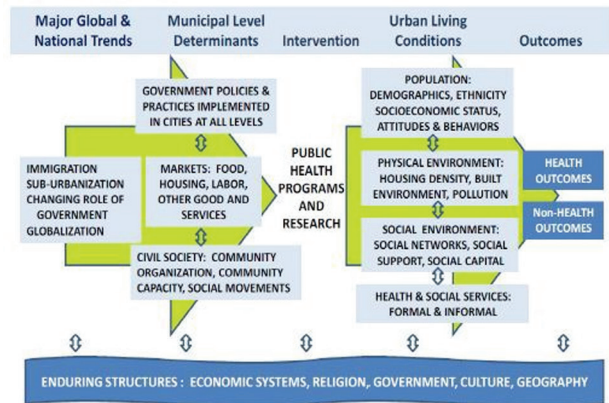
Major Global & National Trends

Municipal Level Determinants

Intervention

Urban Living Conditions

Outcomes

GOVERNMENT POLICIES & PRACTICES IMPLEMENTED IN CITIES AT ALL LEVELS

IMMIGRATION SUB-URBANIZATION CHANGING ROLE OF GOVERNMENT GLOBALIZATION

MARKETS: FOOD, HOUSING, LABOR, OTHER GOOD AND SERVICES

CIVIL SOCIETY: COMMUNITY ORGANIZATION, COMMUNITY CAPACITY, SOCIAL MOVEMENTS

PUBLIC HEALTH PROGRAMS AND RESEARCH

POPULATION: DEMOGRAPHICS, ETHNICITY SOCIOECONOMIC STATUS, ATTITUDES & BEHAVIORS

PHYSICAL ENVIRONMENT: HOUSING DENSITY, BUILT ENVIRONMENT, POLLUTION

SOCIAL ENVIRONMENT: SOCIAL NETWORKS, SOCIAL SUPPORT, SOCIAL CAPITAL

HEALTH & SOCIAL SERVICES: FORMAL & INFORMAL

HEALTH OUTCOMES

Non-HEALTH OUTCOMES

ENDURING STRUCTURES : ECONOMIC SYSTEMS, RELIGION, GOVERNMENT, CULTURE, GEOGRAPHY